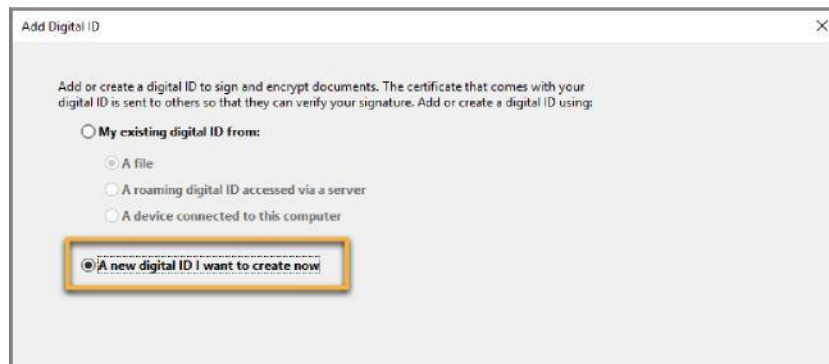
Add Digital ID

×

Add or create a digital ID to sign and encrypt documents. The certificate that comes with your digital ID is sent to others so that they can verify your signature. Add or create a digital ID using:

My existing digital ID from:

A file

A roaming digital ID accessed via a server

A device connected to this computer

A new digital ID I want to create now